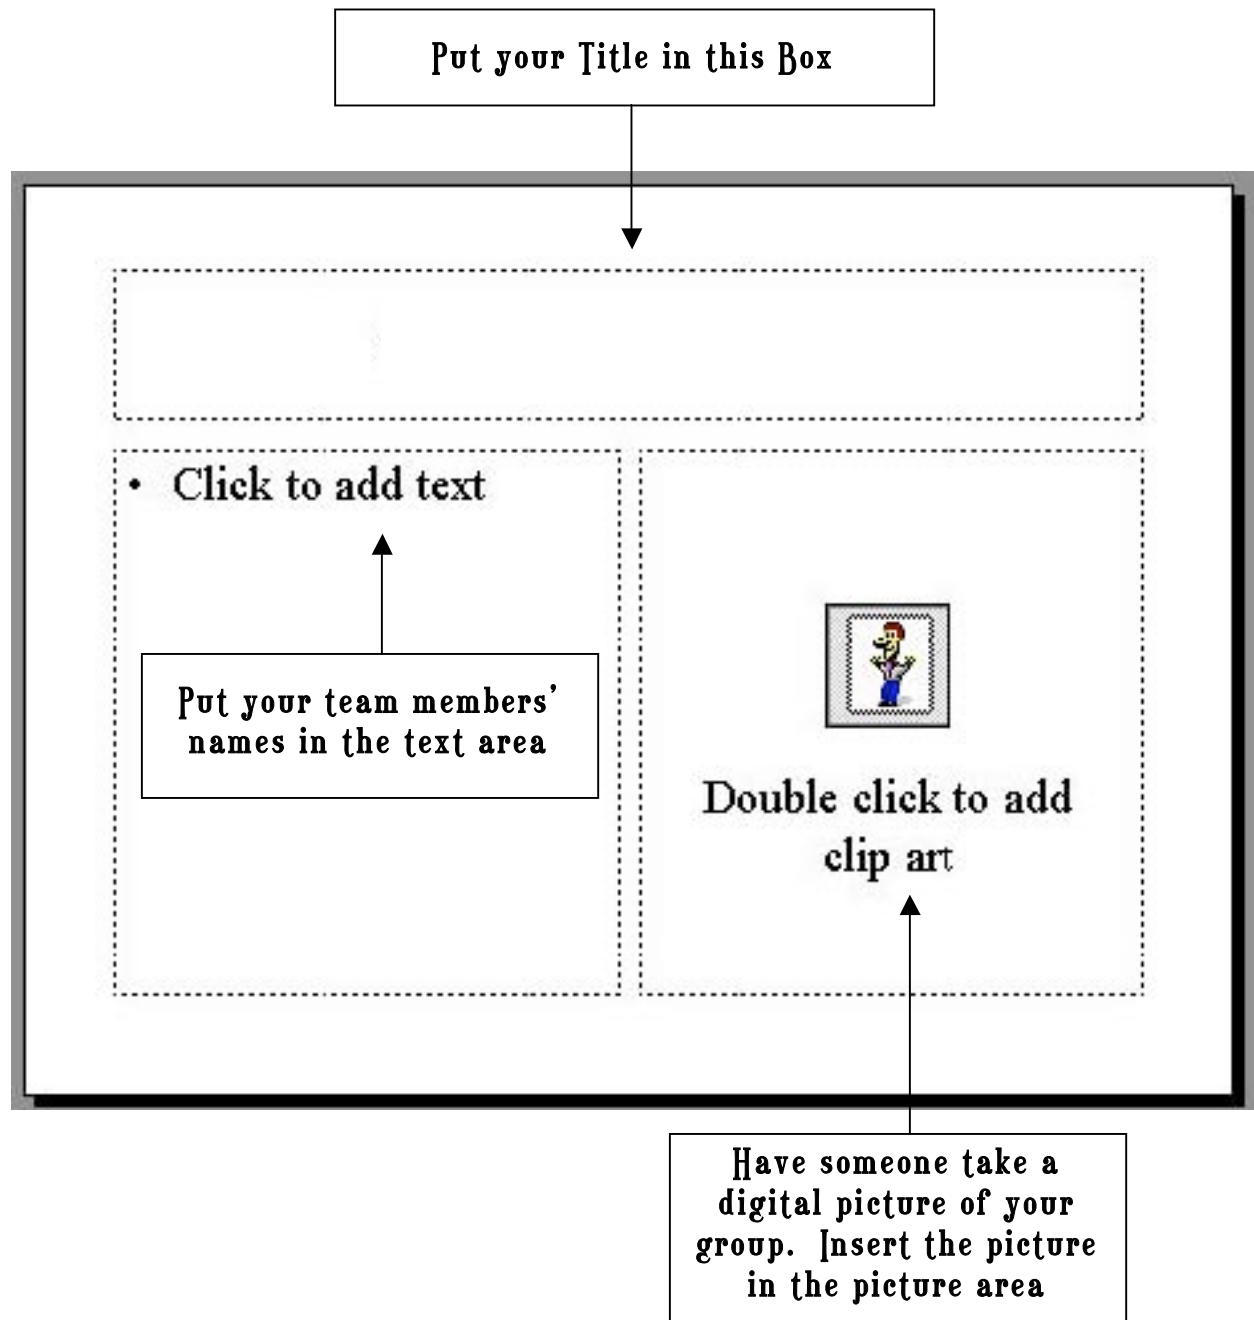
Put your Title in this Box

• Click to add text

Put your team members' names in the text area

Double click to add clip art

Have someone take a digital picture of your group. Insert the picture in the picture area